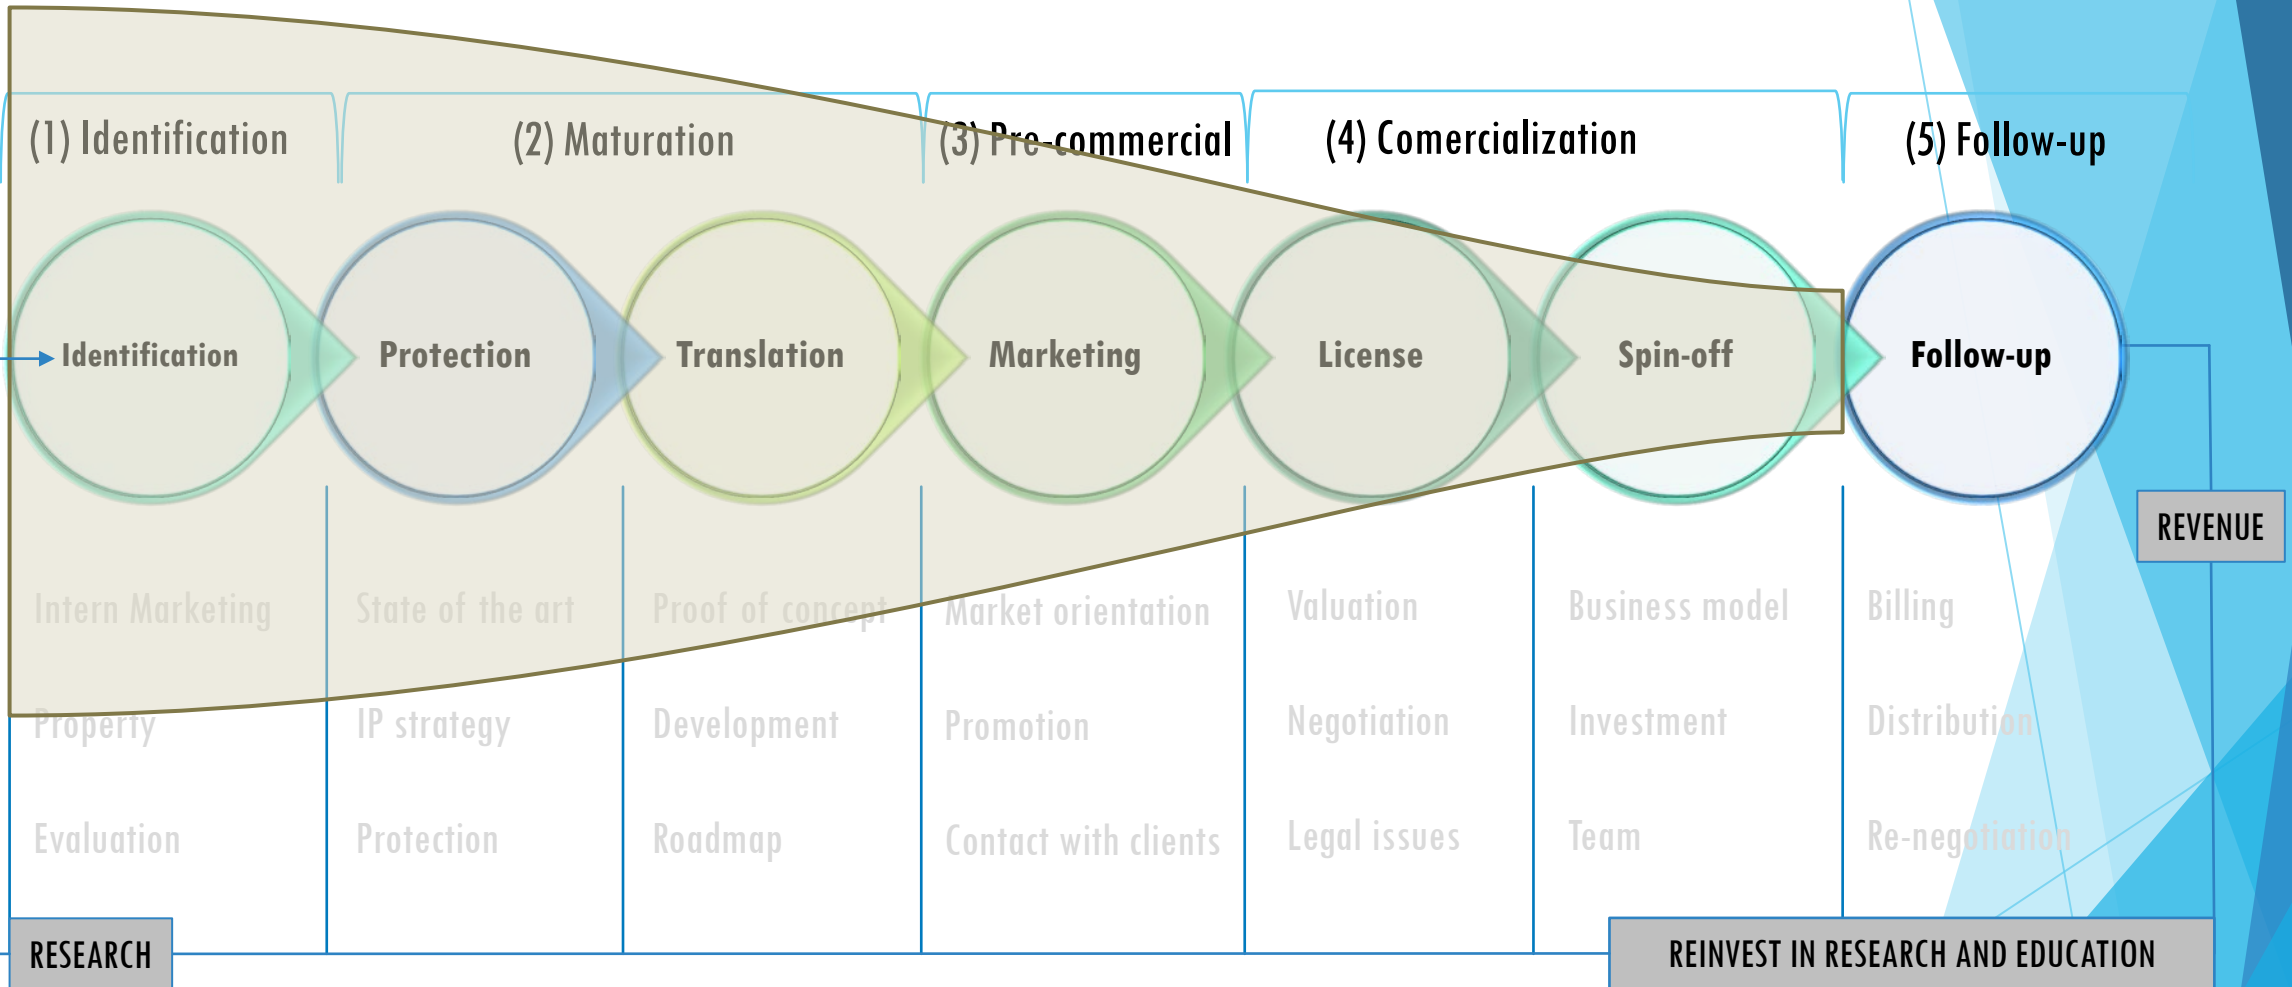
(1) Identification

(2) Maturation

(3) Pre-commercial

(4) Comercialization

(5) Follow-up

Identification

Protection

Translation

Marketing

License

Spin-off

Follow-up

REVENUE

Intern Marketing
Property
Evaluation

State of the art
IP strategy
Protection

Proof of concept
Development
Roadmap

Market orientation
Promotion
Contact with clients

Valuation
Negotiation
Legal issues

Business model
Investment
Team

Billing
Distribution
Re-negotiation

RESEARCH

REINVEST IN RESEARCH AND EDUCATION